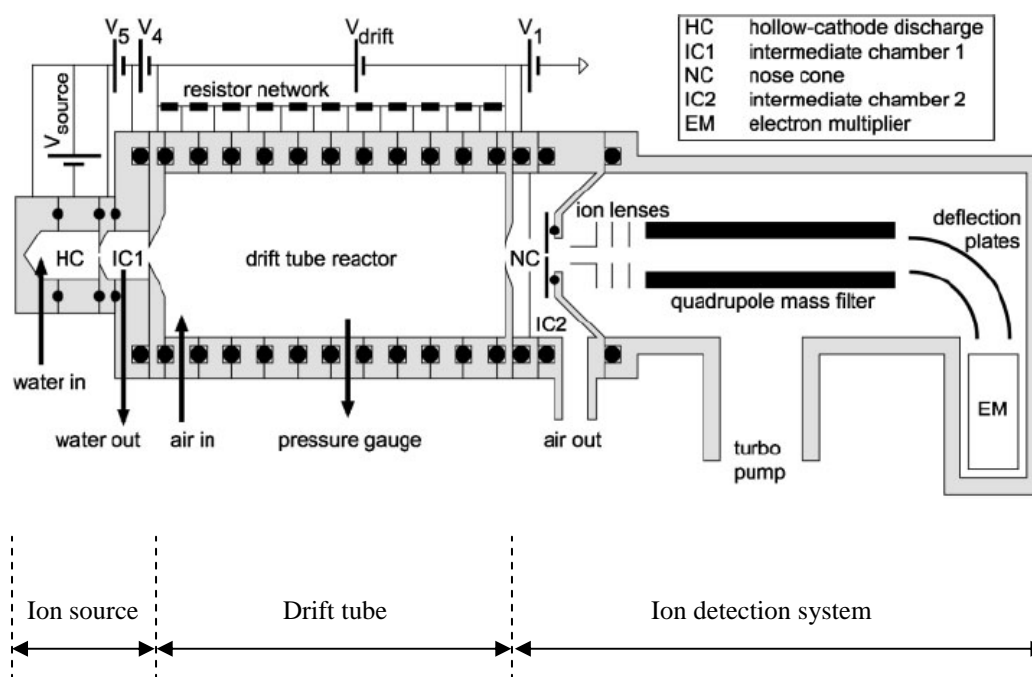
| HC | hollow-cathode discharge |
|---|---|
| IC1 | intermediate chamber 1 |
| NC | nose cone |
| IC2 | intermediate chamber 2 |
| EM | electron multiplier |

$V_5$ $V_4$ $V_{drift}$ $V_1$

$V_{source}$

resistor network

HC IC1 drift tube reactor NC ion lenses deflection plates

quadrupole mass filter

IC2

water in

water out air in pressure gauge air out

turbo pump

EM

Ion source Drift tube Ion detection system